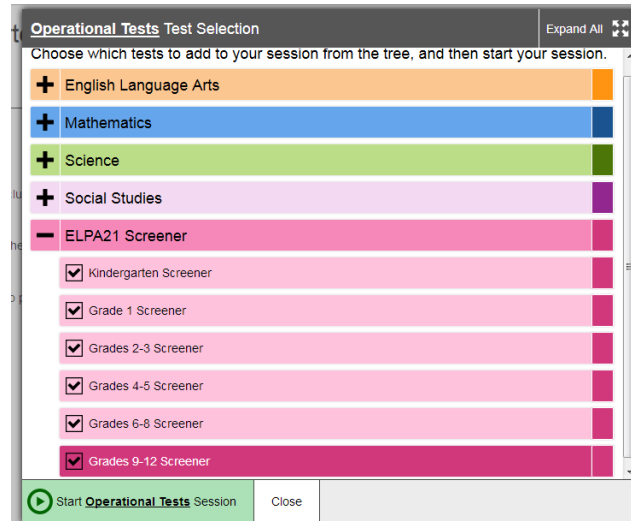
Operational Tests Test Selection

Expand All

Choose which tests to add to your session from the tree, and then start your session.

English Language Arts

Mathematics

Science

Social Studies

ELPA21 Screener

Kindergarten Screener

Grade 1 Screener

Grades 2-3 Screener

Grades 4-5 Screener

Grades 6-8 Screener

Grades 9-12 Screener

Start Operational Tests Session

Close